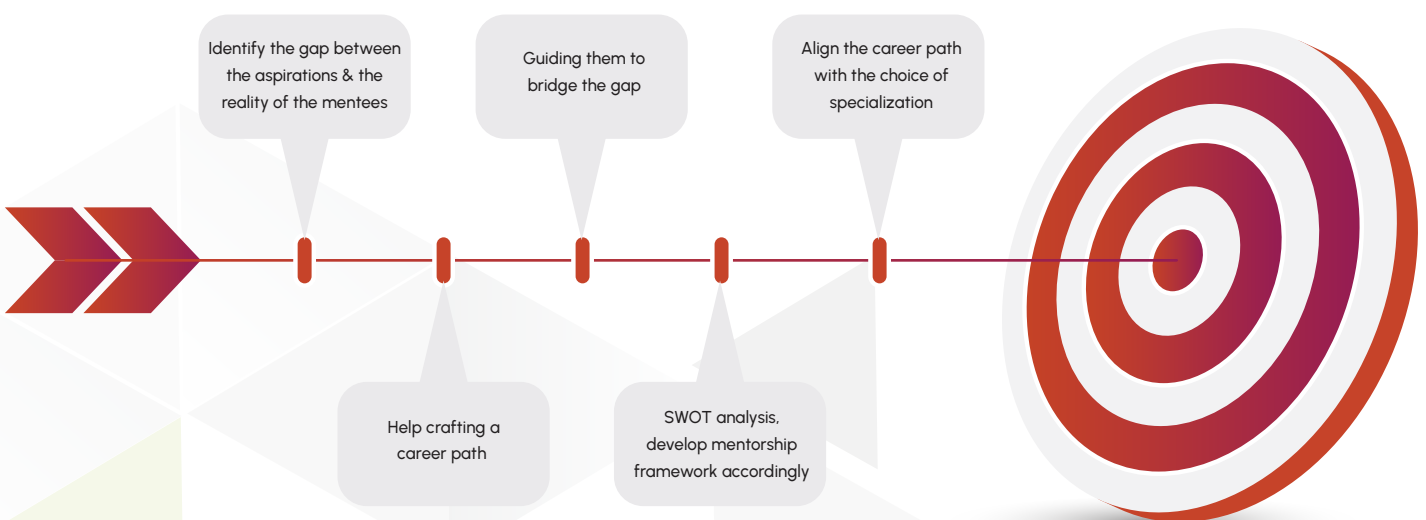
Identify the gap between the aspirations & the reality of the mentees

Help crafting a career path

Guiding them to bridge the gap

SWOT analysis, develop mentorship framework accordingly

Align the career path with the choice of specialization